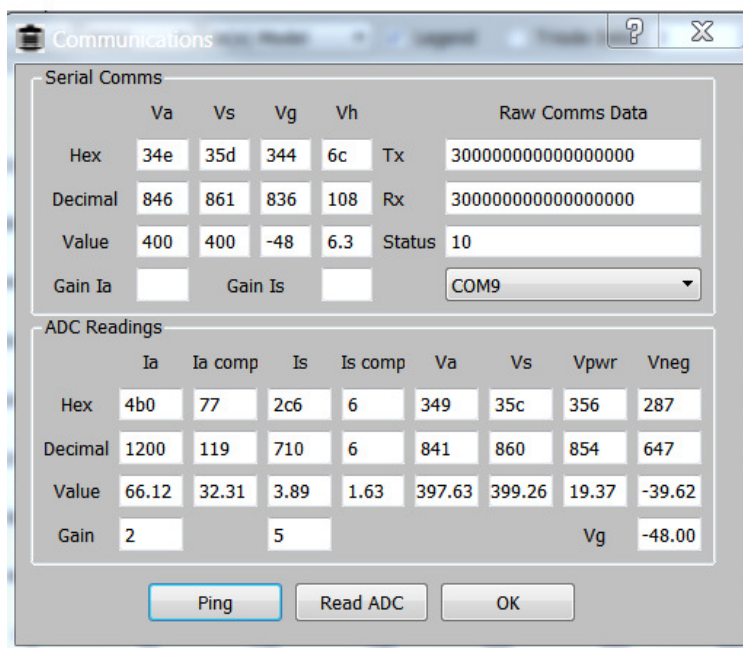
Communications

?

X

Serial Comms

| | Va | Vs | Vg | Vh | | Raw Comms Data |
|---|---|---|---|---|---|---|
| Hex | 34e | 35d | 344 | 6c | Tx | 300000000000000000 |
| Decimal | 846 | 861 | 836 | 108 | Rx | 300000000000000000 |
| Value | 400 | 400 | -48 | 6.3 | Status | 10 |
| Gain Ia | | Gain Is | | | | COM9 |

ADC Readings

| | Ia | Ia comp | Is | Is comp | Va | Vs | Vpwr | Vneg |
|---|---|---|---|---|---|---|---|---|
| Hex | 4b0 | 77 | 2c6 | 6 | 349 | 35c | 356 | 287 |
| Decimal | 1200 | 119 | 710 | 6 | 841 | 860 | 854 | 647 |
| Value | 66.12 | 32.31 | 3.89 | 1.63 | 397.63 | 399.26 | 19.37 | -39.62 |
| Gain | 2 | | 5 | | | | Vg | -48.00 |

Ping

Read ADC

OK